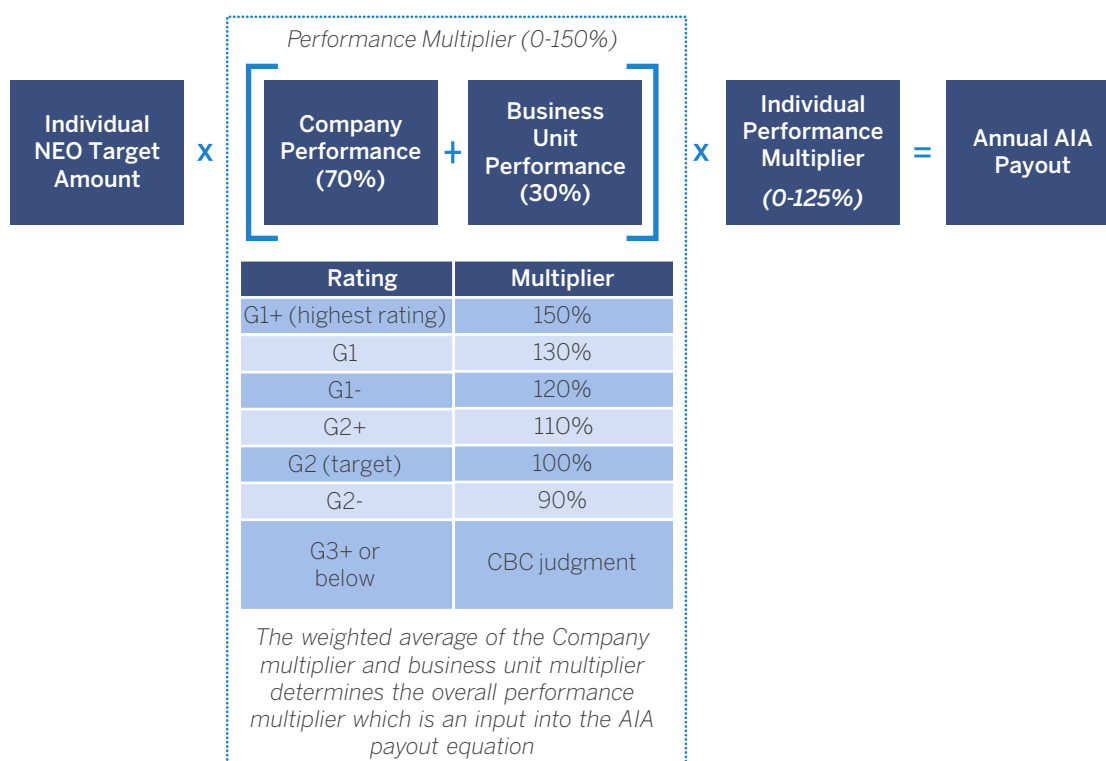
Individual NEO Target Amount

x

Performance Multiplier (0-150%)

Company Performance (70%)

+

Business Unit Performance (30%)

x

Individual Performance Multiplier (0-125%)

=

Annual AIA Payout

| Rating | Multiplier |
|---|---|
| G1+ (highest rating) | 150% |
| G1 | 130% |
| G1- | 120% |
| G2+ | 110% |
| G2 (target) | 100% |
| G2- | 90% |
| G3+ or below | CBC judgment |

The weighted average of the Company multiplier and business unit multiplier determines the overall performance multiplier which is an input into the AIA payout equation